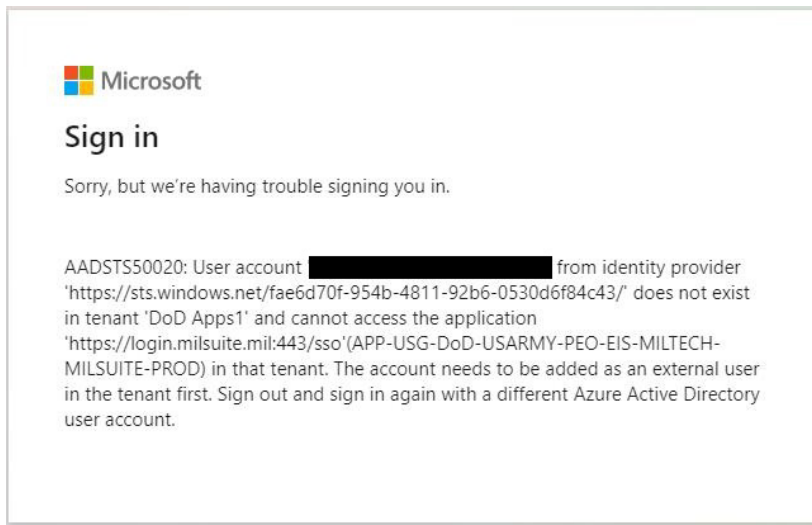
Microsoft

Sign in

Sorry, but we're having trouble signing you in.

AADSTS50020: User account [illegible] from identity provider 'https://sts.windows.net/fae6d70f-954b-4811-92b6-0530d6f84c43/' does not exist in tenant 'DoD Apps1' and cannot access the application 'https://login.milsuite.mil:443/sso'(APP-USG-DoD-USARMY-PEO-EIS-MILTECH-MILSUITE-PROD) in that tenant. The account needs to be added as an external user in the tenant first. Sign out and sign in again with a different Azure Active Directory user account.